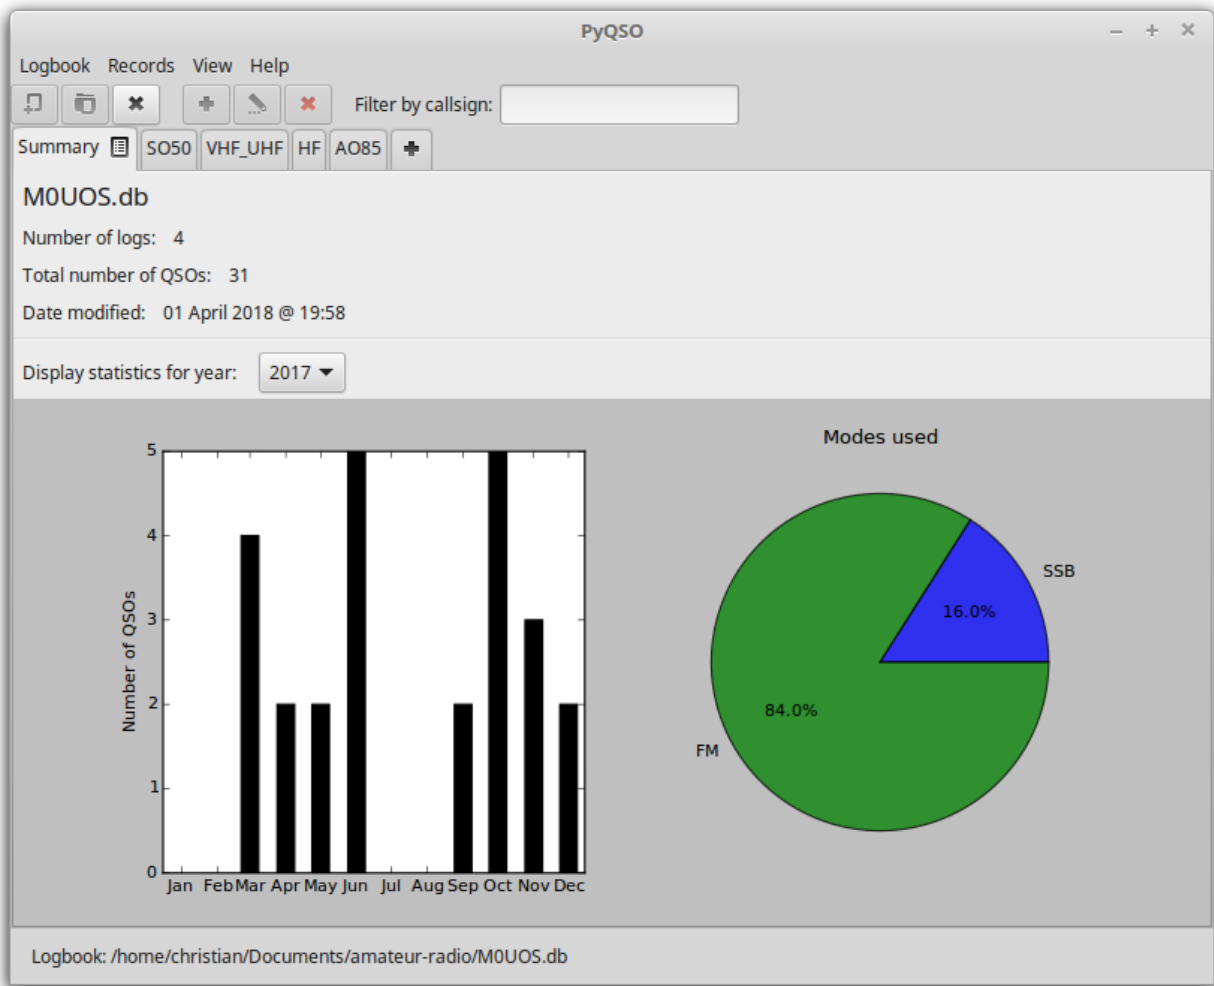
PyQSO

Logbook Records View Help

Filter by callsign:

Summary SO50 VHF_UHF HF AO85

M0UOS.db

Number of logs: 4

Total number of QSOs: 31

Date modified: 01 April 2018 @ 19:58

Display statistics for year: 2017

Number of QSOs

5
4
3
2
1
0

Jan Feb Mar Apr May Jun Jul Aug Sep Oct Nov Dec

Modes used

SSB
16.0%
84.0%
FM

Logbook: /home/christian/Documents/amateur-radio/M0UOS.db